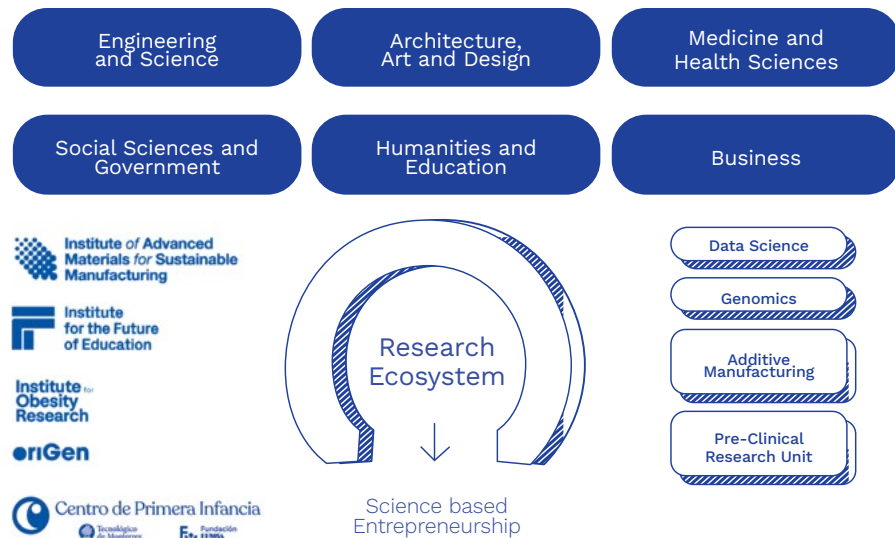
Engineering and Science

Architecture, Art and Design

Medicine and Health Sciences

Social Sciences and Government

Humanities and Education

Business

Institute of Advanced Materials for Sustainable Manufacturing

Institute for the Future of Education

Institute for Obesity Research

oriGen

Centro de Primera Infancia

Tecnológico de Monterrey

Fundación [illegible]

Research Ecosystem

Science based Entrepreneurship

Data Science

Genomics

Additive Manufacturing

Pre-Clinical Research Unit